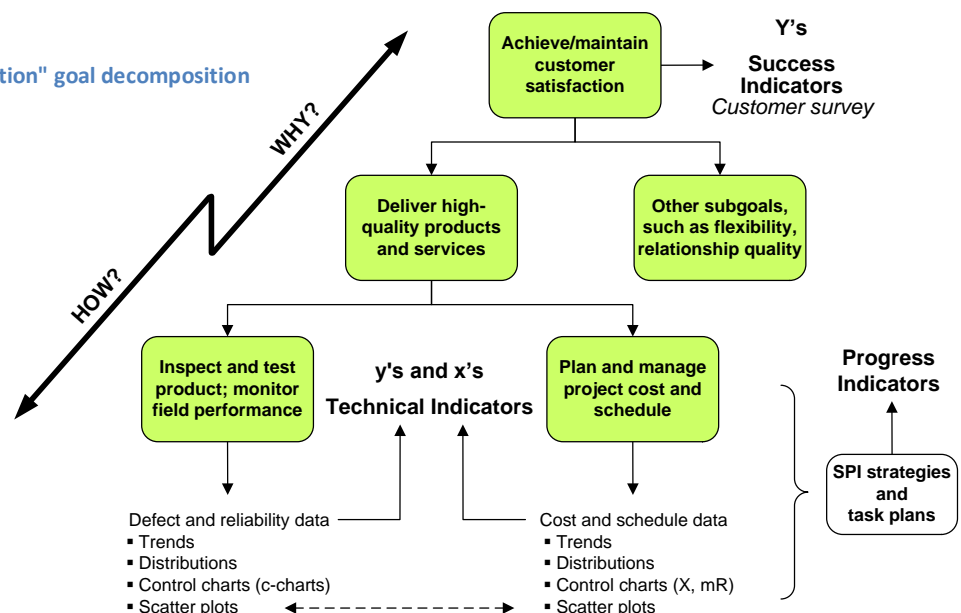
tion" goal decomposition

WHY?

HOW?

Achieve/maintain customer satisfaction

Y's

Success Indicators

Customer survey

Deliver high-quality products and services

Other subgoals, such as flexibility, relationship quality

Inspect and test product; monitor field performance

y's and x's

Technical Indicators

Plan and manage project cost and schedule

Progress Indicators

SPI strategies and task plans

Defect and reliability data
▪ Trends
▪ Distributions
▪ Control charts (c-charts)
▪ Scatter plots

Cost and schedule data
▪ Trends
▪ Distributions
▪ Control charts (X, mR)
▪ Scatter plots